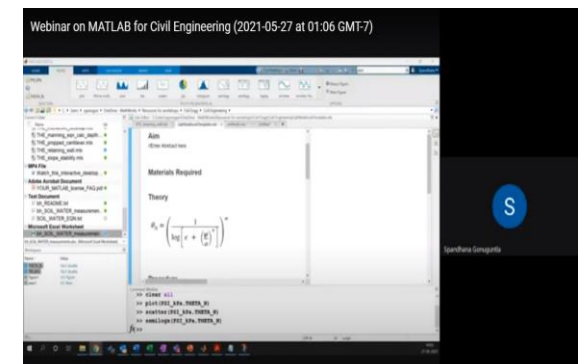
Webinar on MATLAB for Civil Engineering (2021-05-27 at 01:06 GMT-7)

THE_retaining_wall.mlx
THE_slope_stability.mlx
MPS File
Adobe Acrobat Document
Text Document
Microsoft Excel Worksheet

Aim

//Enter Abstract here

Materials Required

Theory

Procedure

>> clear all
>> plot(PSI_kPa,THETA_N)
>> scatter(PSI_kPa,THETA_N)
>> semilogx(PSI_kPa,THETA_N)
fx >>

S

Spandhana Gonuguntla